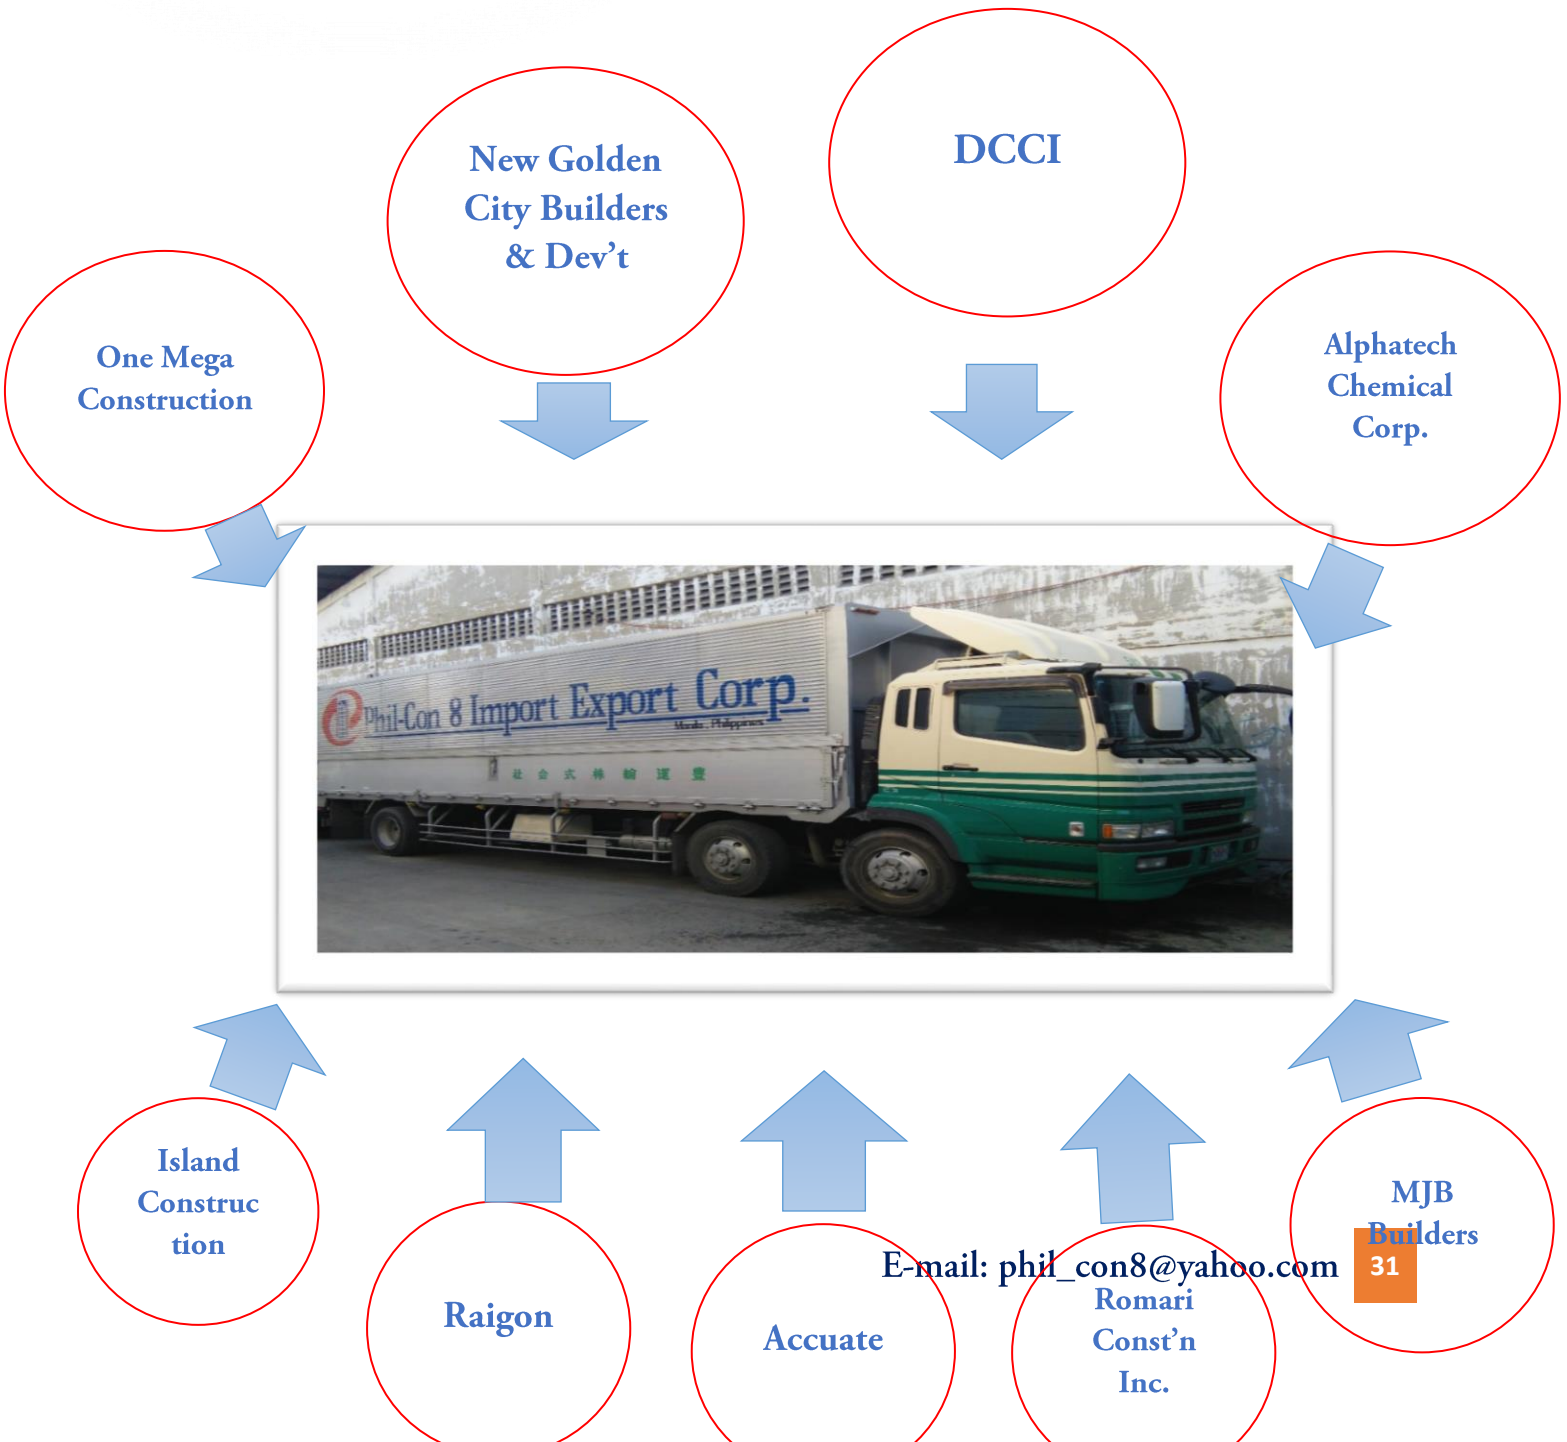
New Golden City Builders & Dev't

DCCI

One Mega Construction

Alphatech Chemical Corp.

Phil-Con 8 Import Export Corp.
Manila, Philippines

Island Construc tion

Raigon

Accuate

Romari Const'n Inc.

MJB Builders

E-mail: phil_con8@yahoo.com

31